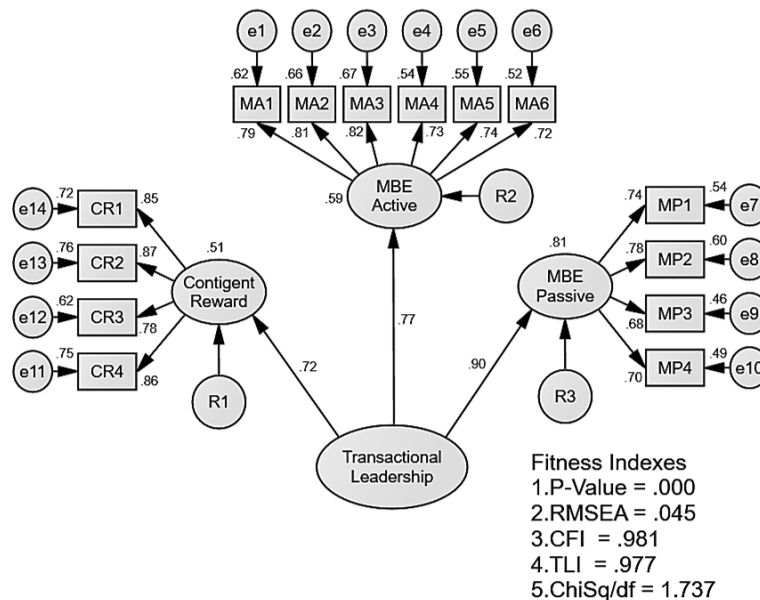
e1 e2 e3 e4 e5 e6

.62 MA1 .66 MA2 .67 MA3 .54 MA4 .55 MA5 .52 MA6

.79 .81 .82 .73 .74 .72

MBE Active .59

R2

e14 .72 CR1 .85
e13 .76 CR2 .87
e12 .62 CR3 .78
e11 .75 CR4 .86

.51
Contigent Reward

R1

.77

.72

.90

Transactional Leadership

.81
MBE Passive

R3

.74 MP1 .54 e7
.78 MP2 .60 e8
.68 MP3 .46 e9
.70 MP4 .49 e10

Fitness Indexes
1.P-Value = .000
2.RMSEA = .045
3.CFI = .981
4.TLI = .977
5.ChiSq/df = 1.737